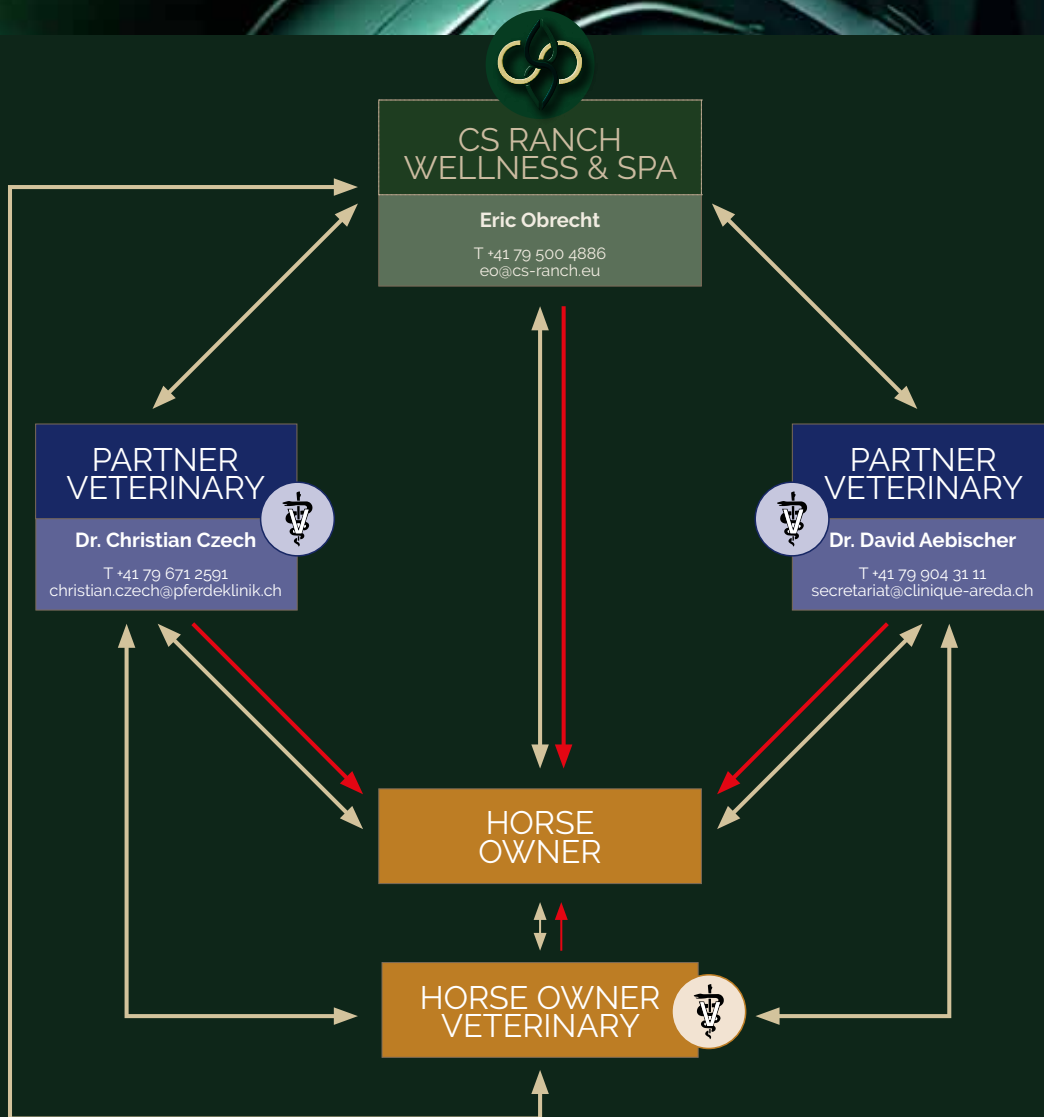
CS RANCH
WELLNESS & SPA

Eric Obrecht

T +41 79 500 4886
eo@cs-ranch.eu

PARTNER
VETERINARY

Dr. Christian Czech

T +41 79 671 2591
christian.czech@pferdeklinik.ch

PARTNER
VETERINARY

Dr. David Aebischer

T +41 79 904 31 11
secretariat@clinique-areda.ch

HORSE
OWNER

HORSE OWNER
VETERINARY